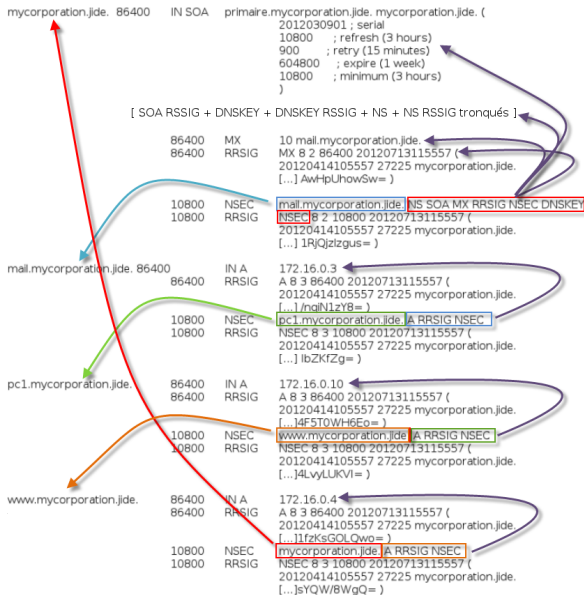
mycorporation.jide. 86400 IN SOA primaire.mycorporation.jide. mycorporation.jide. (
2012030901 ; serial
10800 ; refresh (3 hours)
900 ; retry (15 minutes)
604800 ; expire (1 week)
10800 ; minimum (3 hours)
)

[ SOA RRSIG + DNSKEY + DNSKEY RRSIG + NS + NS RRSIG tronqués ]

86400 MX 10 mail.mycorporation.jide.
86400 RRSIG MX 8 2 86400 20120713115557 (
20120414105557 27225 mycorporation.jide.
[...] AwHpUhowSw= )

10800 NSEC mail.mycorporation.jide. NS SOA MX RRSIG NSEC DNSKEY
10800 RRSIG NSEC 8 2 10800 20120713115557 (
20120414105557 27225 mycorporation.jide.
[...] 1RjQjzIzgus= )

mail.mycorporation.jide. 86400 IN A 172.16.0.3
86400 RRSIG A 8 3 86400 20120713115557 (
20120414105557 27225 mycorporation.jide.
[...] /nqIN1zY8= )
10800 NSEC pc1.mycorporation.jide. A RRSIG NSEC
10800 RRSIG NSEC 8 3 10800 20120713115557 (
20120414105557 27225 mycorporation.jide.
[...] IbZKfZg= )

pc1.mycorporation.jide. 86400 IN A 172.16.0.10
86400 RRSIG A 8 3 86400 20120713115557 (
20120414105557 27225 mycorporation.jide.
[...]4F5T0WH6Eo= )
10800 NSEC www.mycorporation.jide. A RRSIG NSEC
10800 RRSIG NSEC 8 3 10800 20120713115557 (
20120414105557 27225 mycorporation.jide.
[...]4LvyLUKVI= )

www.mycorporation.jide. 86400 IN A 172.16.0.4
86400 RRSIG A 8 3 86400 20120713115557 (
20120414105557 27225 mycorporation.jide.
[...]1fzKsGOLQwo= )
10800 NSEC mycorporation.jide. A RRSIG NSEC
10800 RRSIG NSEC 8 3 10800 20120713115557 (
20120414105557 27225 mycorporation.jide.
[...]sYQW/8WgQ= )